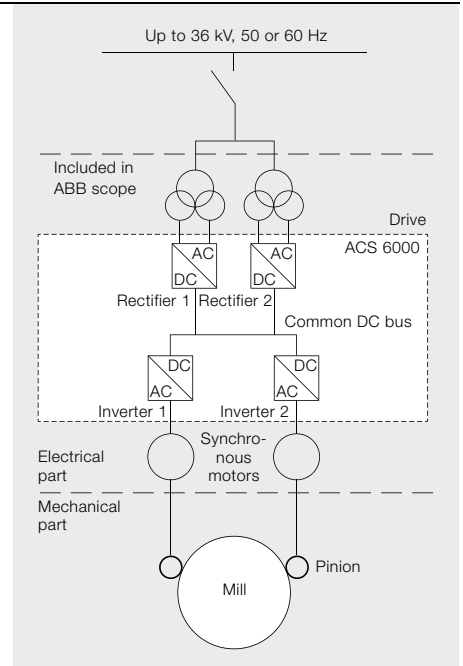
Up to 36 kV, 50 or 60 Hz

Included in ABB scope

Drive

ACS 6000

AC

DC

AC

DC

Rectifier 1

Rectifier 2

Common DC bus

DC

AC

DC

AC

Inverter 1

Inverter 2

Electrical part

Synchronous motors

Mechanical part

Mill

Pinion